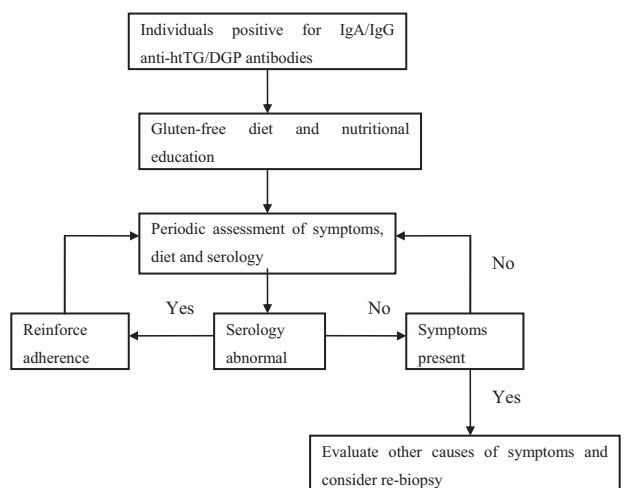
Individuals positive for IgA/IgG anti-htTG/DGP antibodies

Gluten-free diet and nutritional education

Periodic assessment of symptoms, diet and serology

No

Yes

No

Reinforce adherence

Serology abnormal

Symptoms present

Yes

Evaluate other causes of symptoms and consider re-biopsy